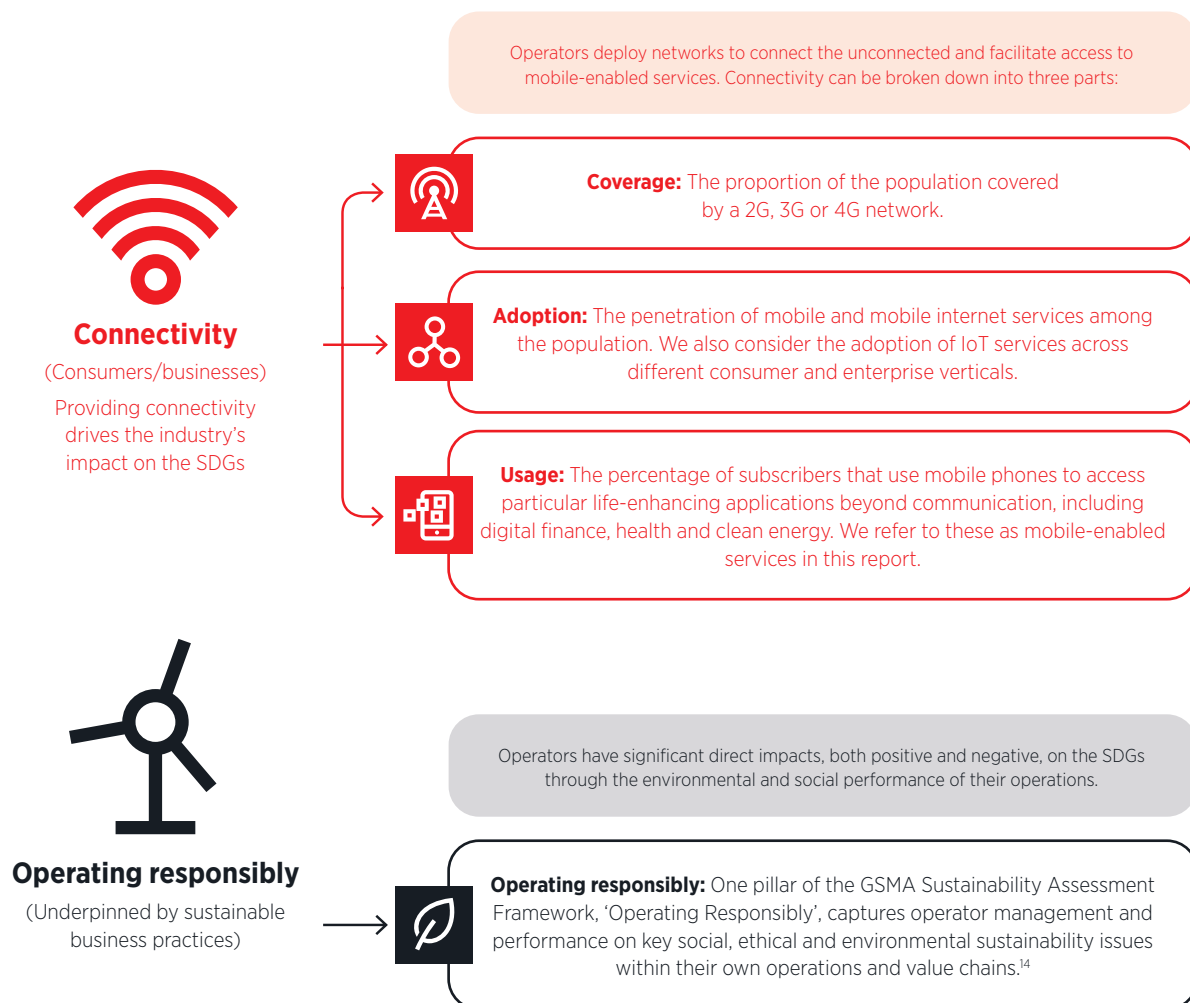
Operators deploy networks to connect the unconnected and facilitate access to mobile-enabled services. Connectivity can be broken down into three parts:

Connectivity
(Consumers/businesses)
Providing connectivity drives the industry's impact on the SDGs

**Coverage:** The proportion of the population covered by a 2G, 3G or 4G network.

**Adoption:** The penetration of mobile and mobile internet services among the population. We also consider the adoption of IoT services across different consumer and enterprise verticals.

**Usage:** The percentage of subscribers that use mobile phones to access particular life-enhancing applications beyond communication, including digital finance, health and clean energy. We refer to these as mobile-enabled services in this report.

Operators have significant direct impacts, both positive and negative, on the SDGs through the environmental and social performance of their operations.

Operating responsibly
(Underpinned by sustainable business practices)

**Operating responsibly:** One pillar of the GSMA Sustainability Assessment Framework, 'Operating Responsibly', captures operator management and performance on key social, ethical and environmental sustainability issues within their own operations and value chains.$^{14}$